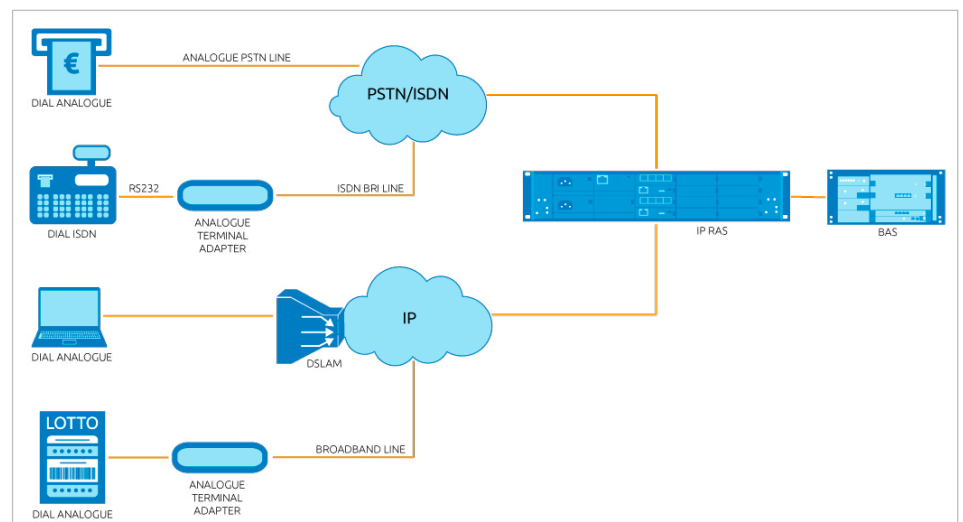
€

DIAL ANALOGUE

ANALOGUE PSTN LINE

PSTN/ISDN

DIAL ISDN

RS232

ANALOGUE TERMINAL ADAPTER

ISDN BRI LINE

IP RAS

BAS

DIAL ANALOGUE

DSLAM

IP

LOTTO

DIAL ANALOGUE

ANALOGUE TERMINAL ADAPTER

BROADBAND LINE